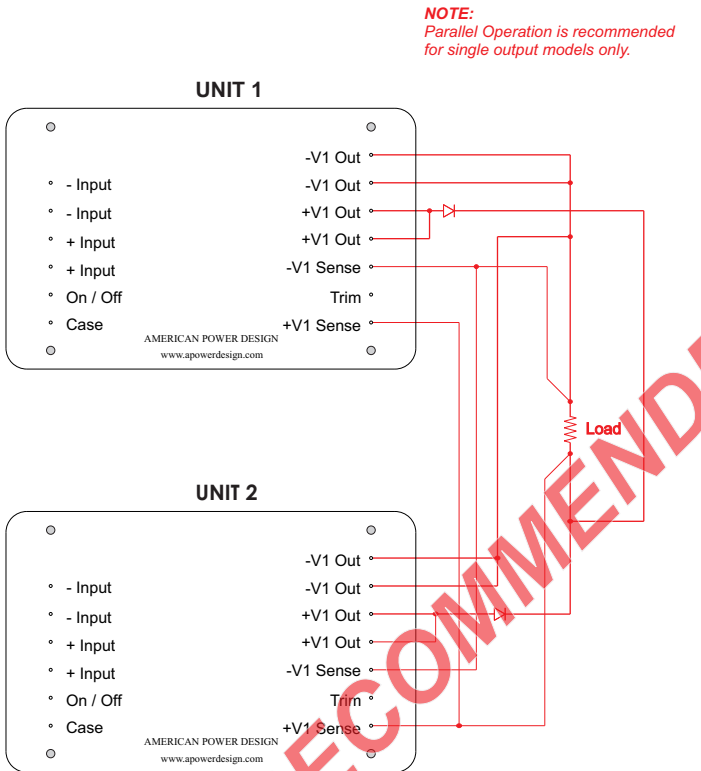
NOTE:
Parallel Operation is recommended for single output models only.

UNIT 1

- Input
- Input
+ Input
+ Input
On / Off
Case

-V1 Out
-V1 Out
+V1 Out
+V1 Out
-V1 Sense
Trim
+V1 Sense

AMERICAN POWER DESIGN
www.apowerdesign.com

Load

UNIT 2

- Input
- Input
+ Input
+ Input
On / Off
Case

-V1 Out
-V1 Out
+V1 Out
+V1 Out
-V1 Sense
Trim
+V1 Sense

AMERICAN POWER DESIGN
www.apowerdesign.com

RECOMMENDED